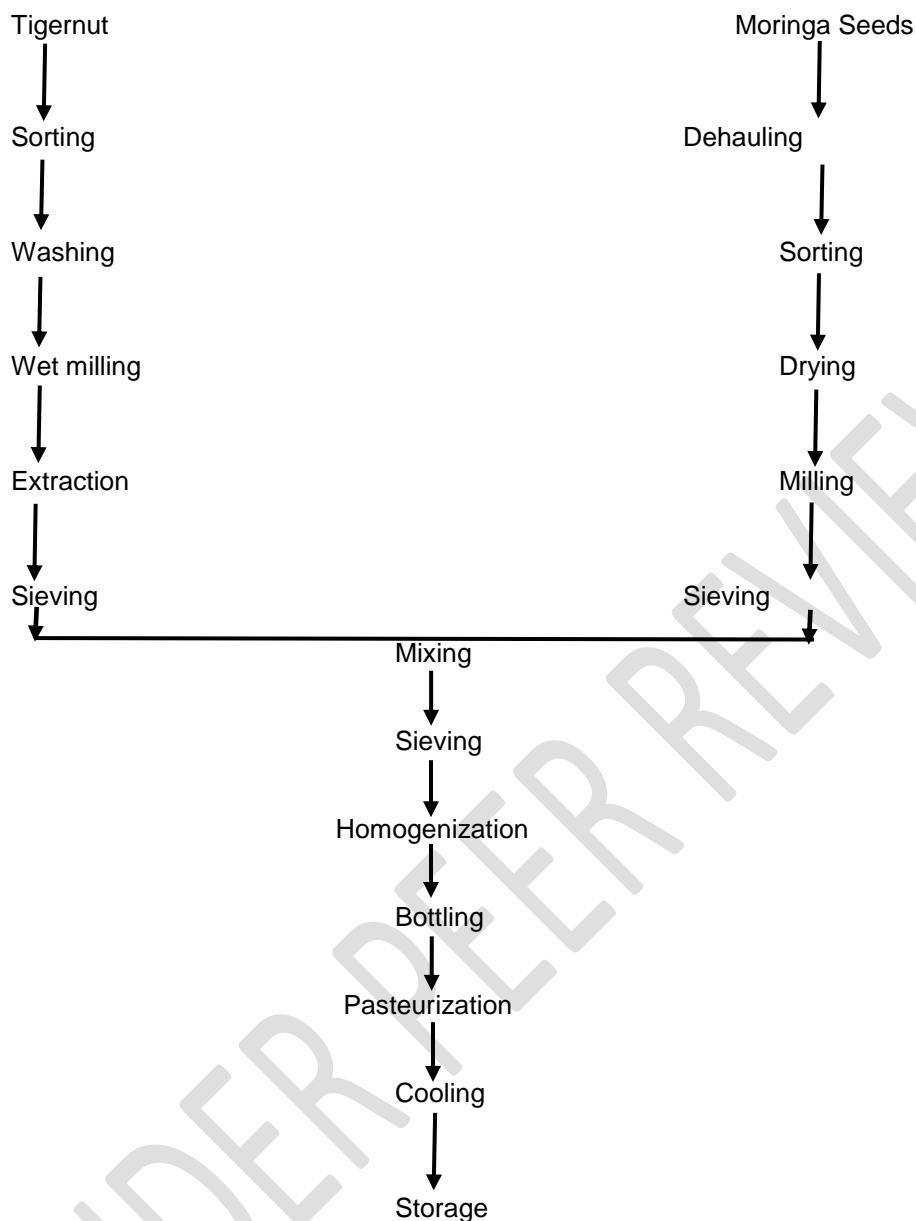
Tigernut

Sorting

Washing

Wet milling

Extraction

Sieving

Moringa Seeds

Dehauling

Sorting

Drying

Milling

Sieving

Mixing

Sieving

Homogenization

Bottling

Pasteurization

Cooling

Storage

UNDER PEER REVIEW